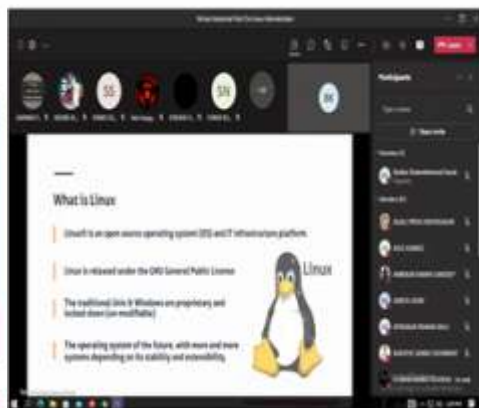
SS

SN

Participants

What is Linux

Linux® is an open source operating system (OS) and IT infrastructure platform.

Linux is released under the GNU General Public License

The traditional Unix & Windows are proprietary and locked down (un-modifiable)

The operating system of the future, with more and more systems depending on its stability and extensibility.

Linux

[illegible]